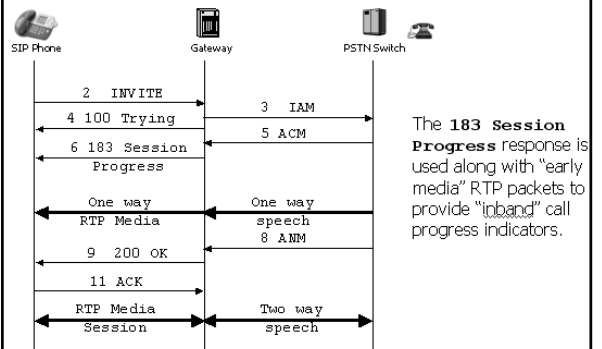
SIP Phone

Gateway

PSTN Switch

2 INVITE

3 IAM

4 100 Trying

5 ACM

6 183 Session Progress

One way RTP Media

One way speech

8 ANM

9 200 OK

11 ACK

RTP Media Session

Two way speech

The **183 Session Progress** response is used along with "early media" RTP packets to provide "inband" call progress indicators.